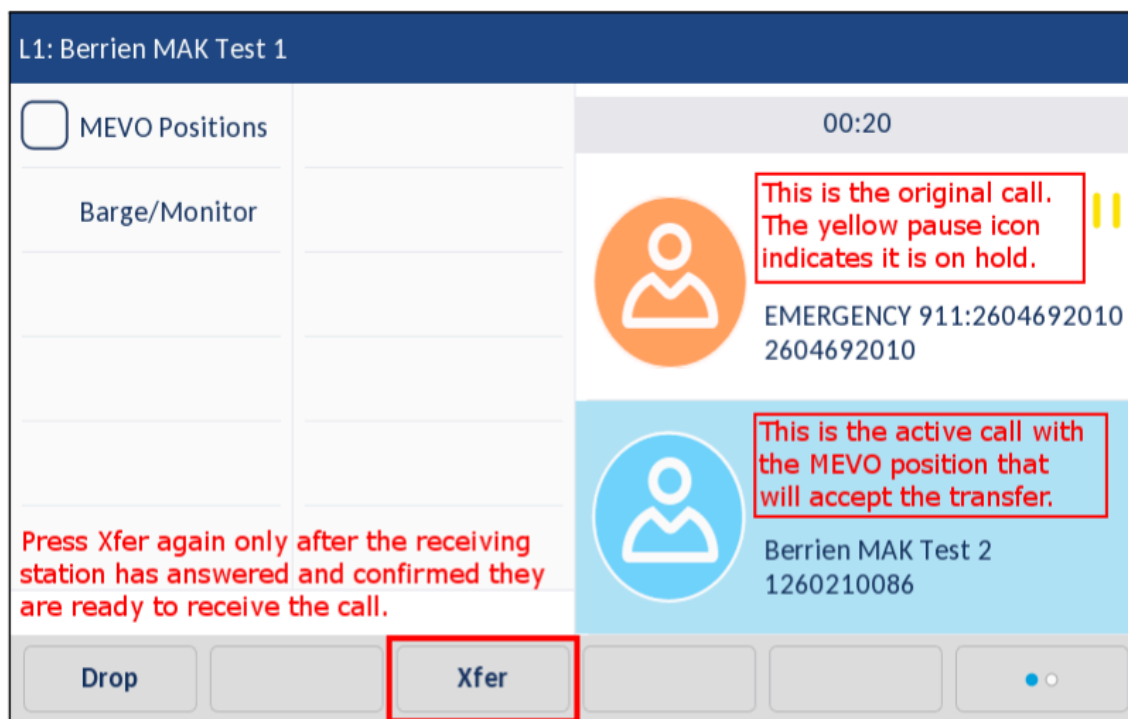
L1: Berrien MAK Test 1

MEVO Positions

Barge/Monitor

00:20

This is the original call. The yellow pause icon indicates it is on hold.

EMERGENCY 911:2604692010
2604692010

This is the active call with the MEVO position that will accept the transfer.

Berrien MAK Test 2
1260210086

Press Xfer again only after the receiving station has answered and confirmed they are ready to receive the call.

Drop

Xfer